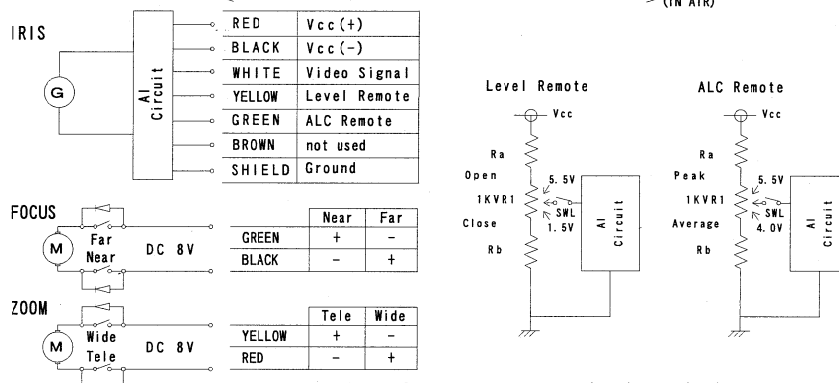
(IN AIR)

IRIS

G

AI Circuit

| RED | Vcc(+) |
|---|---|
| BLACK | Vcc(-) |
| WHITE | Video Signal |
| YELLOW | Level Remote |
| GREEN | ALC Remote |
| BROWN | not used |
| SHIELD | Ground |

Level Remote

Vcc

Ra

Open

1KVR1

Close

Rb

5.5V

SWL

1.5V

AI Circuit

ALC Remote

Vcc

Ra

Peak

1KVR1

Average

Rb

5.5V

SWL

4.0V

AI Circuit

FOCUS

M

Far

Near

DC 8V

| | Near | Far |
|---|---|---|
| GREEN | + | - |
| BLACK | - | + |

ZOOM

M

Wide

Tele

DC 8V

| | Tele | Wide |
|---|---|---|
| YELLOW | + | - |
| RED | - | + |